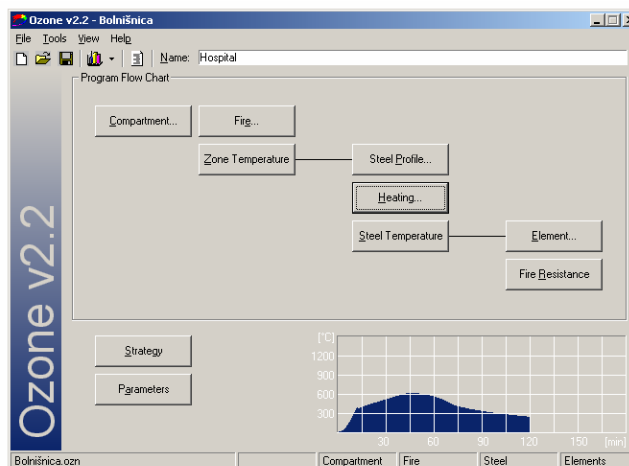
Ozone v2.2 - Bolnišnica

File Tools View Help

Name: Hospital

Program Flow Chart

Compartment...

Fire...

Zone Temperature

Steel Profile...

Heating...

Steel Temperature

Element...

Fire Resistance

Ozone v2.2

Strategy

Parameters

[°C]
1200
900
600
300

30
60
90
120
150
[min]

Bolnišnica.ozn | Compartment | Fire | Steel | Elements